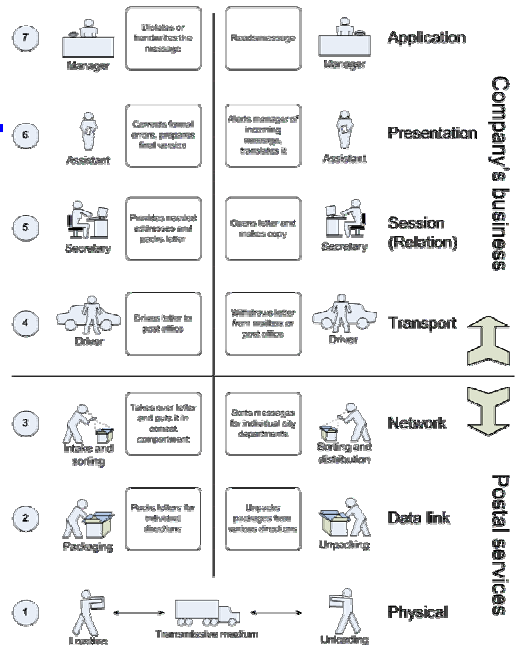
7

Manager

Dictates or handwrites the message

Reads message

Manager

Application

6

Assistant

Corrects formal errors, prepares final version

Alerts manager of incoming message, translates it

Assistant

Presentation

5

Secretary

Provides contact addresses and packs letter

Opens letter and makes copy

Secretary

Session (Relation)

4

Driver

Drives letter to post office

Withdraws letter from mailbox or post office

Driver

Transport

Company's business

3

Intake and sorting

Takes over letter and puts it in correct compartment

Sorts messages for individual city departments

Sorting and distribution

Network

2

Packaging

Packs letters for individual directions

Unpacks packages from various directions

Unpacking

Data link

1

Loading

Transmissive medium

Unloading

Physical

Postal services